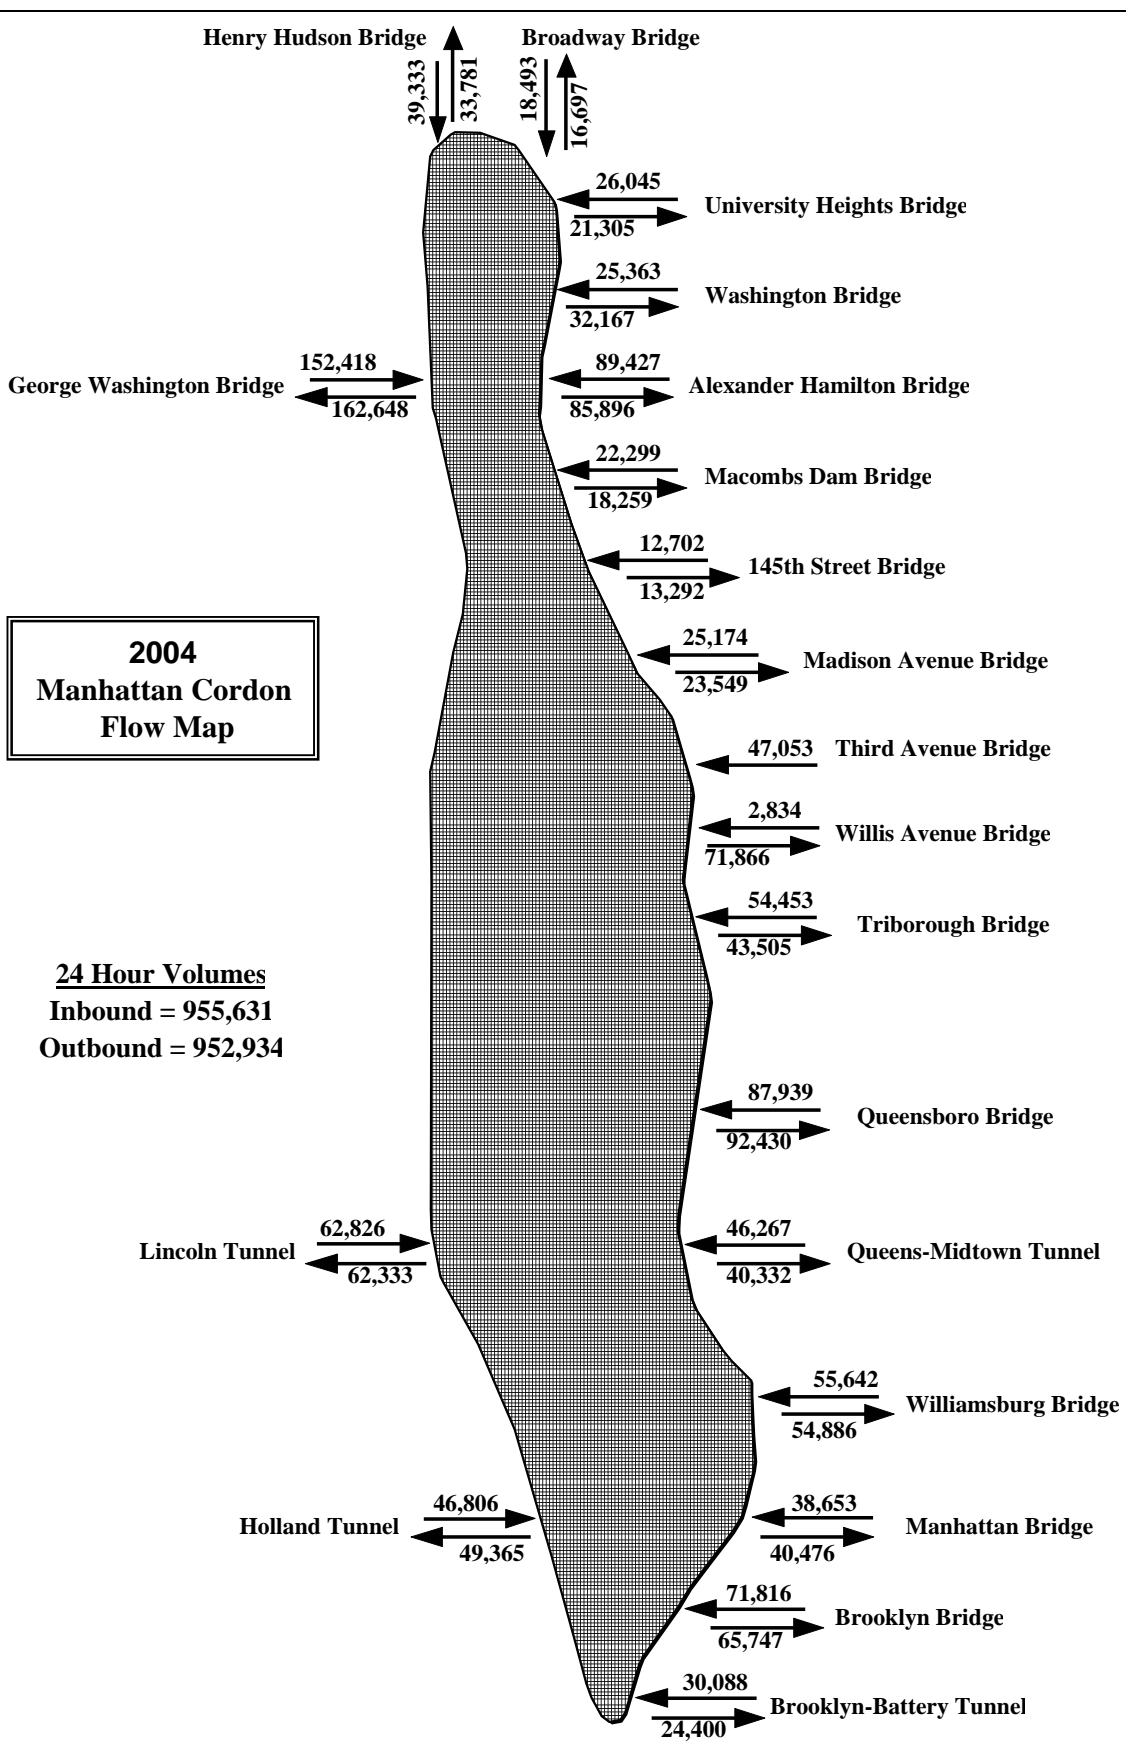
Henry Hudson Bridge
39,333
33,781
Broadway Bridge
18,493
16,697

26,045
21,305
University Heights Bridge

25,363
32,167
Washington Bridge

George Washington Bridge
152,418
162,648

89,427
85,896
Alexander Hamilton Bridge

22,299
18,259
Macombs Dam Bridge

12,702
13,292
145th Street Bridge

2004
Manhattan Cordon
Flow Map

25,174
23,549
Madison Avenue Bridge

47,053
Third Avenue Bridge

2,834
71,866
Willis Avenue Bridge

54,453
43,505
Triborough Bridge

24 Hour Volumes
Inbound = 955,631
Outbound = 952,934

87,939
92,430
Queensboro Bridge

Lincoln Tunnel
62,826
62,333

46,267
40,332
Queens-Midtown Tunnel

55,642
54,886
Williamsburg Bridge

Holland Tunnel
46,806
49,365

38,653
40,476
Manhattan Bridge

71,816
65,747
Brooklyn Bridge

30,088
24,400
Brooklyn-Battery Tunnel